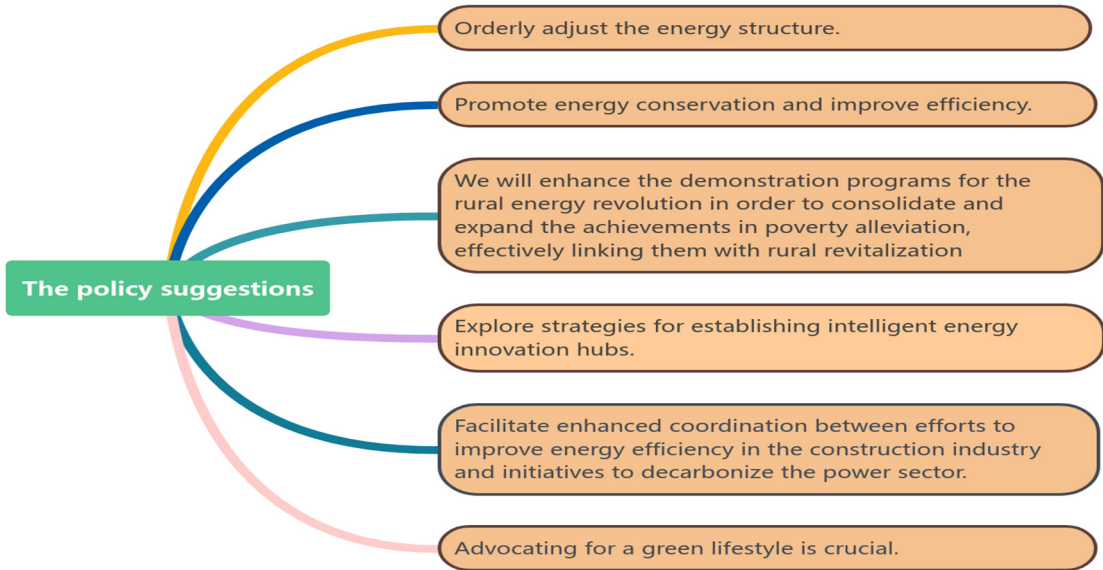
The policy suggestions

Orderly adjust the energy structure.

Promote energy conservation and improve efficiency.

We will enhance the demonstration programs for the rural energy revolution in order to consolidate and expand the achievements in poverty alleviation, effectively linking them with rural revitalization

Explore strategies for establishing intelligent energy innovation hubs.

Facilitate enhanced coordination between efforts to improve energy efficiency in the construction industry and initiatives to decarbonize the power sector.

Advocating for a green lifestyle is crucial.